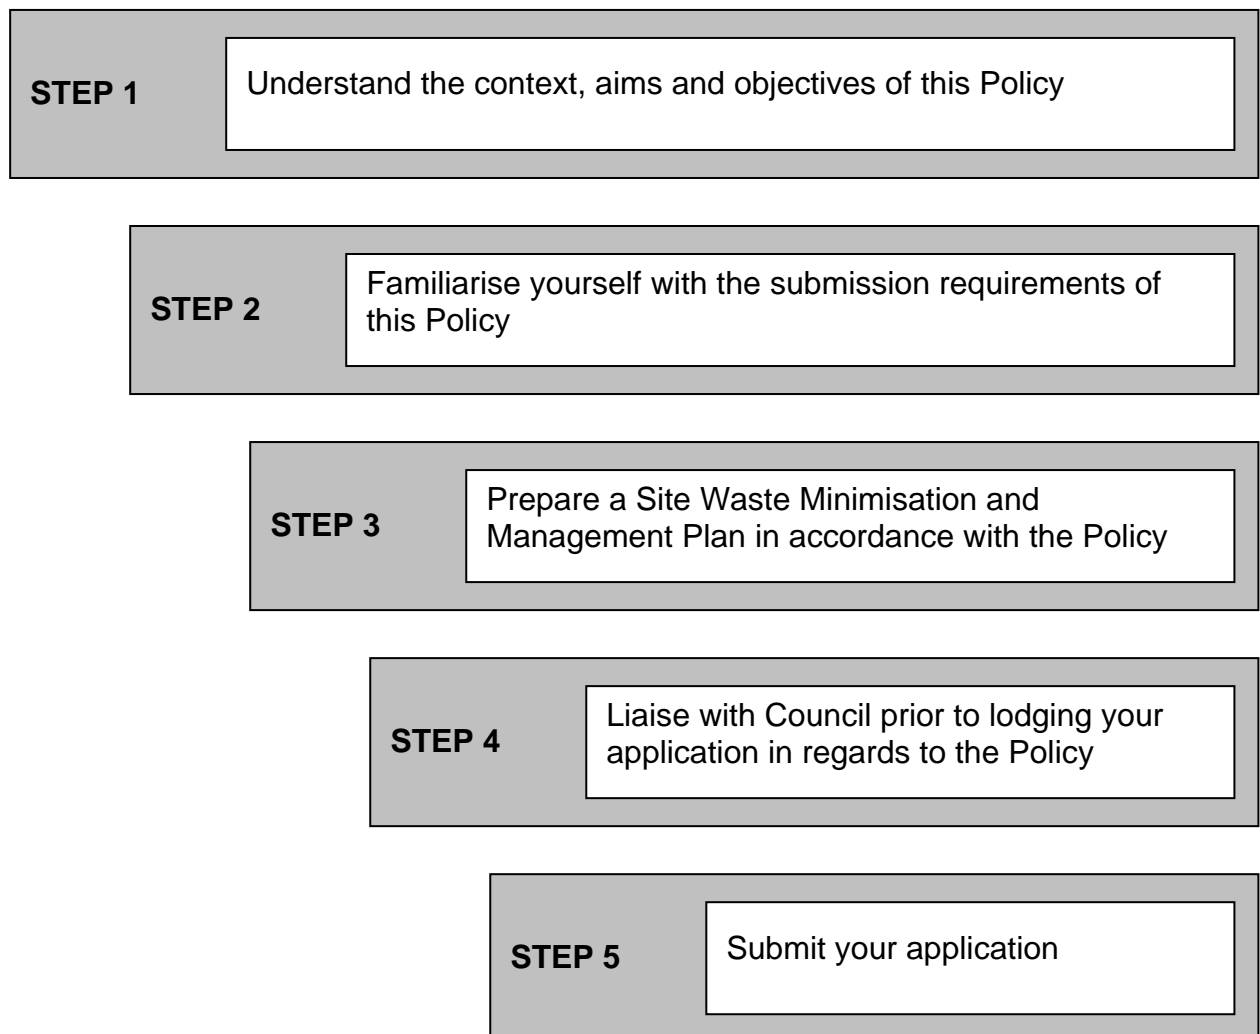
STEP 1

Understand the context, aims and objectives of this Policy

STEP 2

Familiarise yourself with the submission requirements of this Policy

STEP 3

Prepare a Site Waste Minimisation and Management Plan in accordance with the Policy

STEP 4

Liaise with Council prior to lodging your application in regards to the Policy

STEP 5

Submit your application